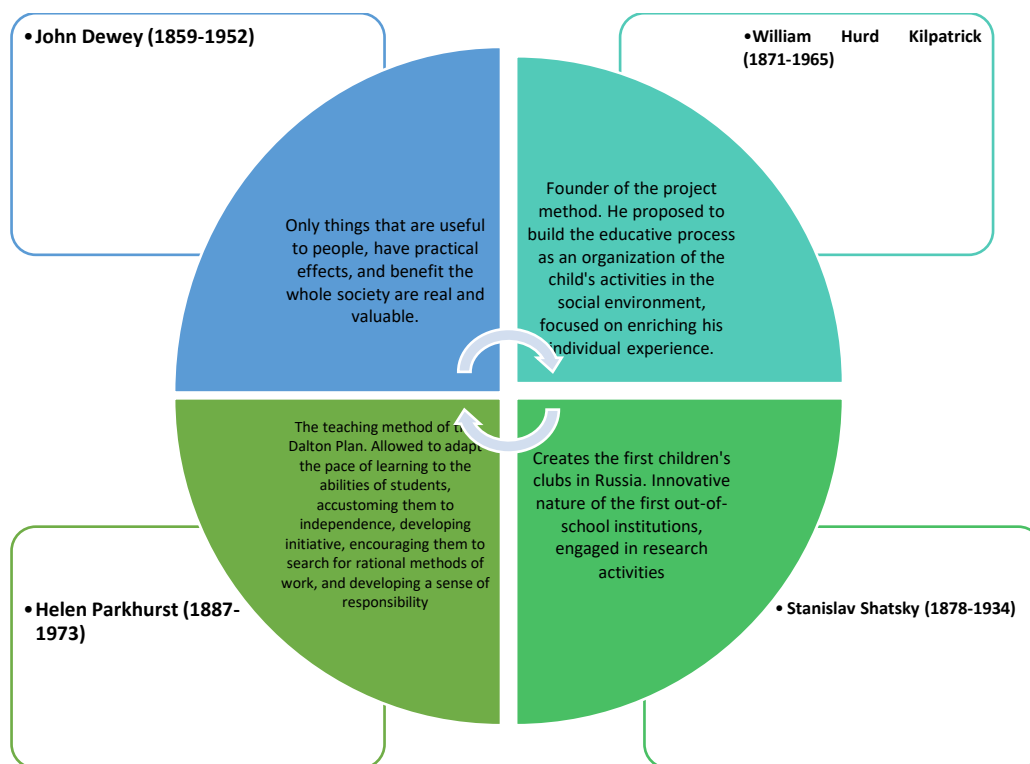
•John Dewey (1859-1952)

•William Hurd Kilpatrick (1871-1965)

Only things that are useful to people, have practical effects, and benefit the whole society are real and valuable.

Founder of the project method. He proposed to build the educative process as an organization of the child's activities in the social environment, focused on enriching his individual experience.

The teaching method of t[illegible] Dalton Plan. Allowed to adapt the pace of learning to the abilities of students, accustoming them to independence, developing initiative, encouraging them to search for rational methods of work, and developing a sense of responsibility

Creates the first children's clubs in Russia. Innovative nature of the first out-of-school institutions, engaged in research activities

•Helen Parkhurst (1887-1973)

•Stanislav Shatsky (1878-1934)